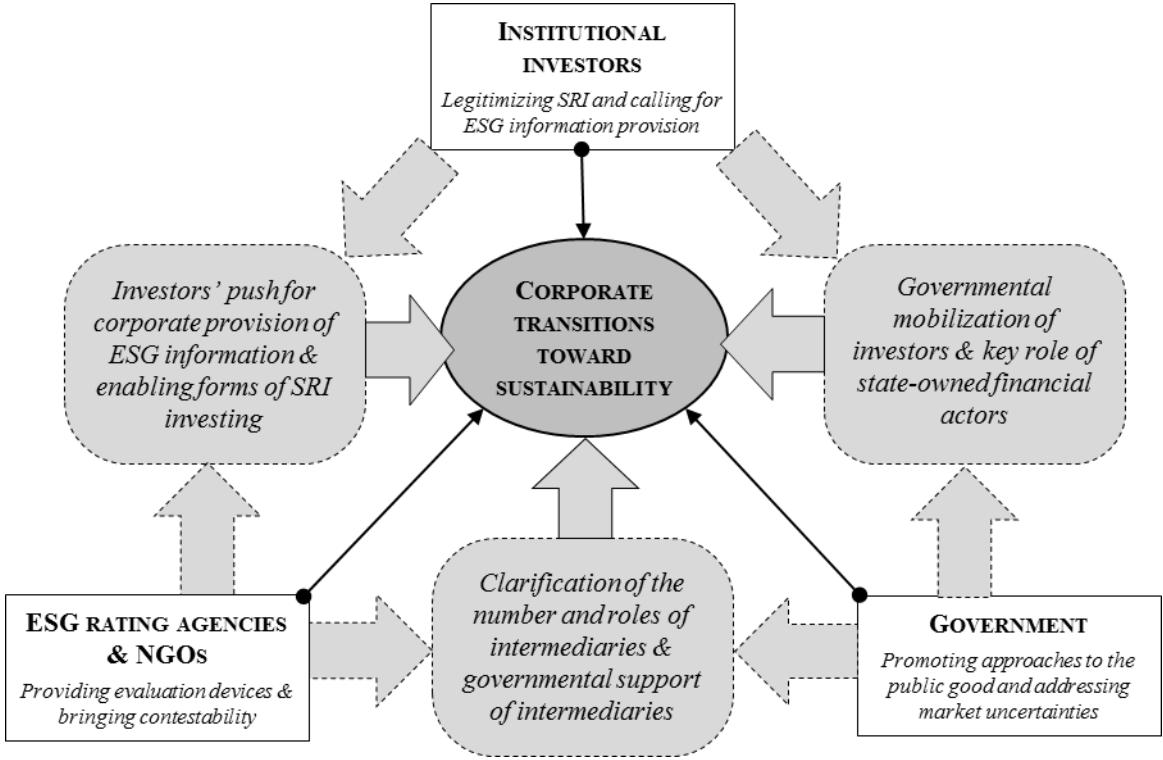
INSTITUTIONAL INVESTORS
Legitimizing SRI and calling for ESG information provision

Investors' push for corporate provision of ESG information & enabling forms of SRI investing

CORPORATE TRANSITIONS TOWARD SUSTAINABILITY

Governmental mobilization of investors & key role of state-owned financial actors

ESG RATING AGENCIES & NGOS
Providing evaluation devices & bringing contestability

Clarification of the number and roles of intermediaries & governmental support of intermediaries

GOVERNMENT
Promoting approaches to the public good and addressing market uncertainties